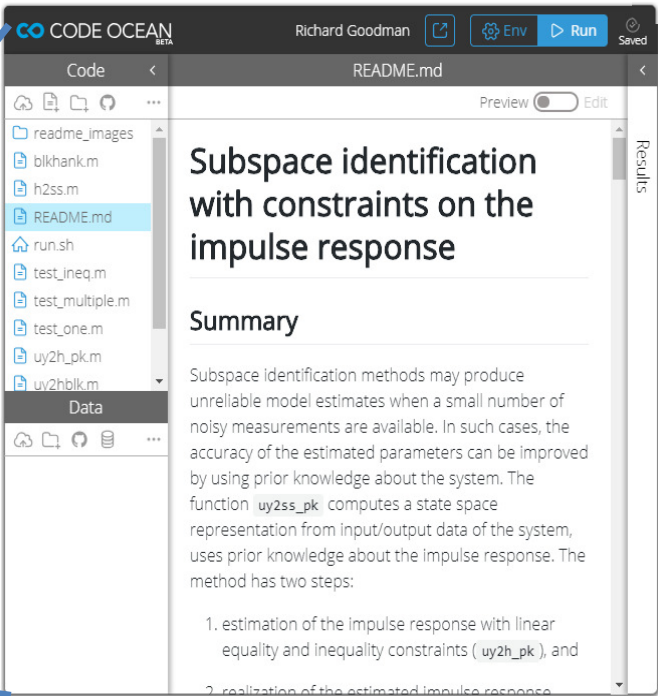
CO CODE OCEAN BETA

Richard Goodman

Env

Run

Saved

Code

README.md

readme_images
blkhank.m
h2ss.m
README.md
run.sh
test_ineq.m
test_multiple.m
test_one.m
uy2h_pk.m
uy2hblk.m

Data

Preview

Edit

Results

Subspace identification with constraints on the impulse response

Summary

Subspace identification methods may produce unreliable model estimates when a small number of noisy measurements are available. In such cases, the accuracy of the estimated parameters can be improved by using prior knowledge about the system. The function uy2ss_pk computes a state space representation from input/output data of the system, uses prior knowledge about the impulse response. The method has two steps:

1. estimation of the impulse response with linear equality and inequality constraints ( uy2h_pk ), and

2. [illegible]